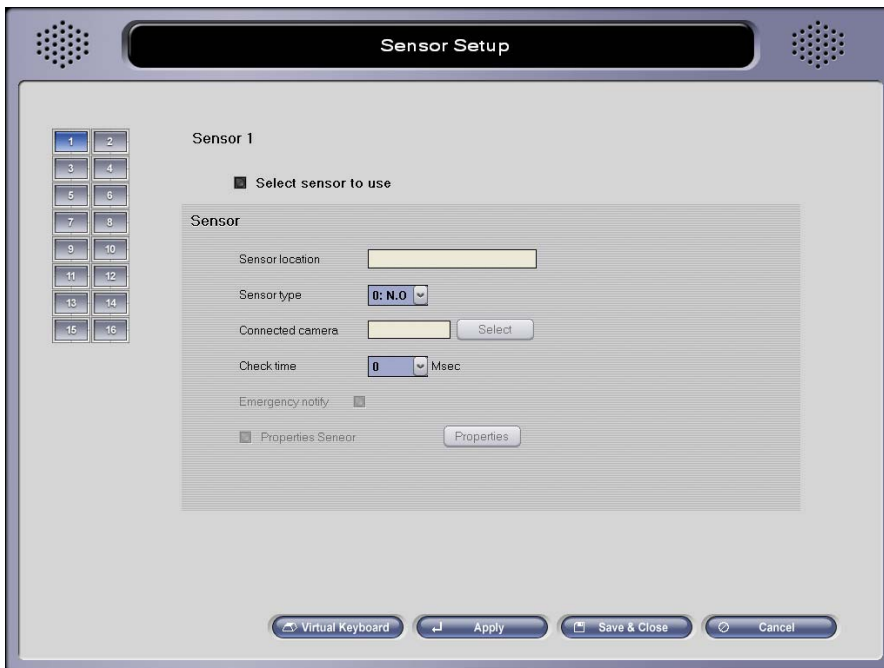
Sensor Setup

1 2
3 4
5 6
7 8
9 10
11 12
13 14
15 16

Sensor 1

Select sensor to use

Sensor

Sensor location

Sensor type 0: N.O

Connected camera Select

Check time 0 Msec

Emergency notify

Properties Seneor Properties

Virtual Keyboard Apply Save & Close Cancel